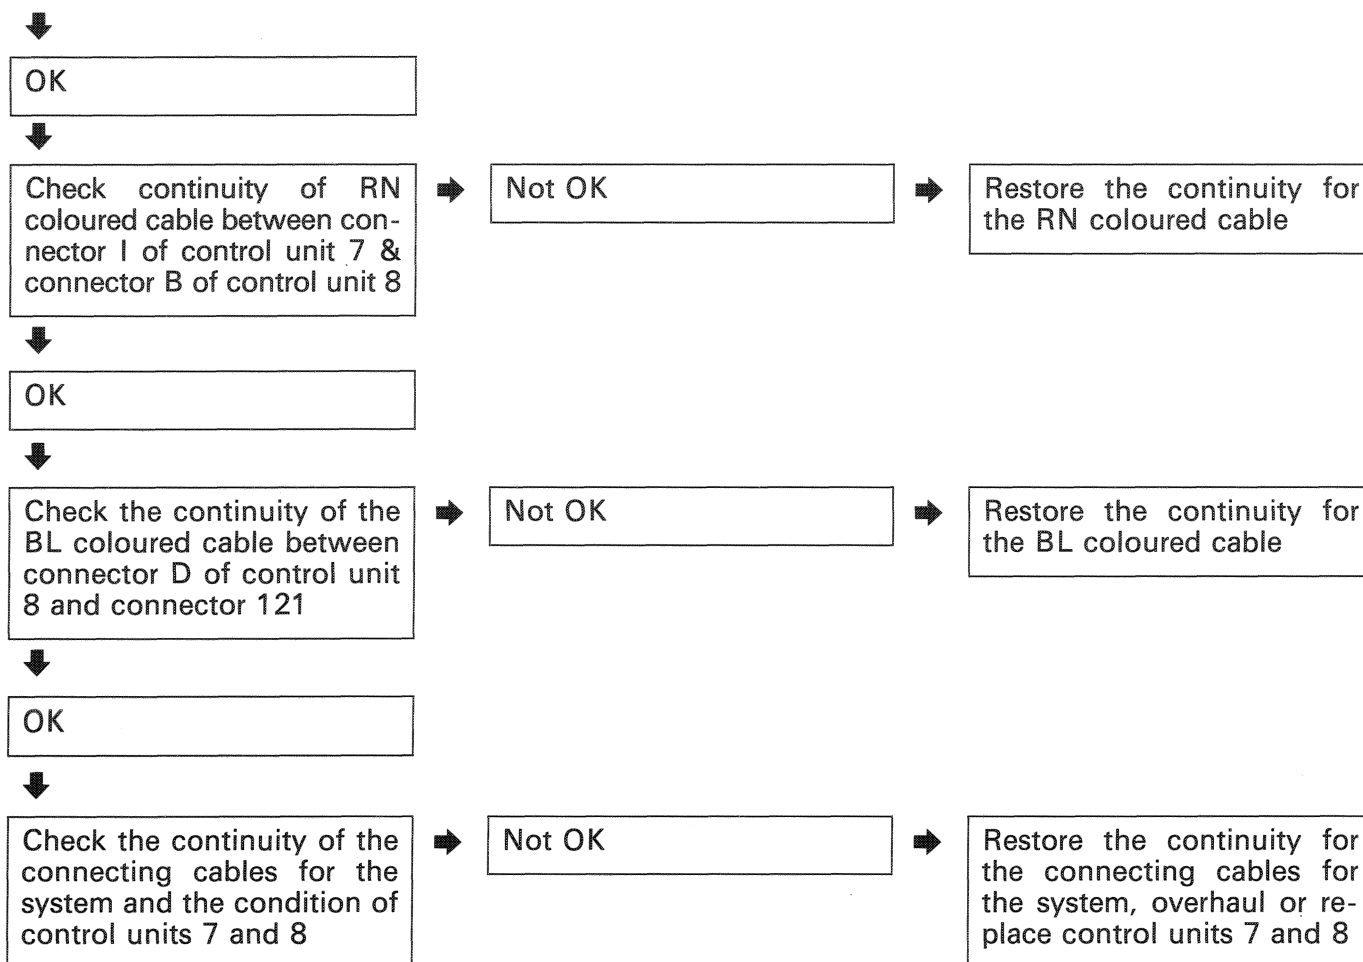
OK

Check continuity of RN coloured cable between connector I of control unit 7 & connector B of control unit 8

Not OK

Restore the continuity for the RN coloured cable

OK

Check the continuity of the BL coloured cable between connector D of control unit 8 and connector 121

Not OK

Restore the continuity for the BL coloured cable

OK

Check the continuity of the connecting cables for the system and the condition of control units 7 and 8

Not OK

Restore the continuity for the connecting cables for the system, overhaul or replace control units 7 and 8